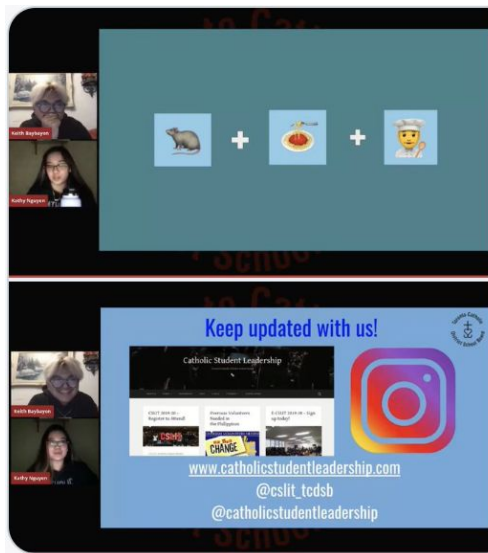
Keith Baybayan
Kathy Nguyen

+ +

Keith Baybayan
Kathy Nguyen

Keep updated with us!

Toronto Catholic District School Board

Catholic Student Leadership

CSLIT 2019-20 – Register to Attend!
Overseas Volunteers Needed in the Philippines
E-CSLIT 2019-20 – Sign up today!

CHANGE

www.catholicstudentleadership.com
@cslit_tcdsb
@catholicstudentleadership